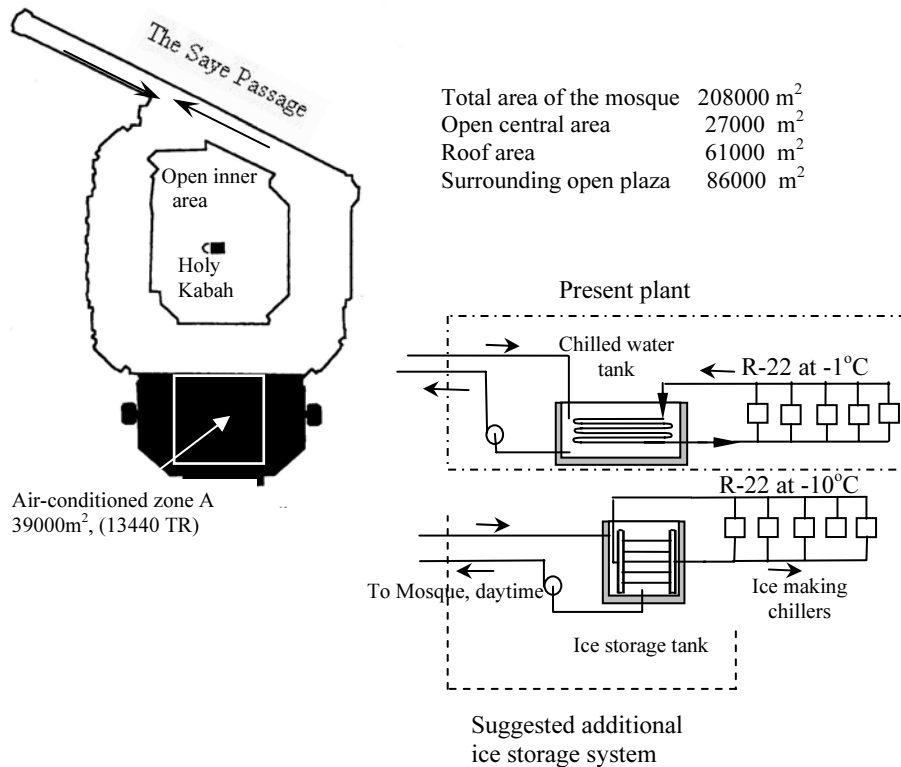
The Saye Passage

Open inner area

Holy Kabah

Air-conditioned zone A
39000m$^2$, (13440 TR)

| Total area of the mosque | 208000 m$^2$ |
|---|---|
| Open central area | 27000 m$^2$ |
| Roof area | 61000 m$^2$ |
| Surrounding open plaza | 86000 m$^2$ |

Present plant

Chilled water tank

R-22 at -1$^o$C

R-22 at -10$^o$C

To Mosque, daytime

Ice making chillers

Ice storage tank

Suggested additional ice storage system